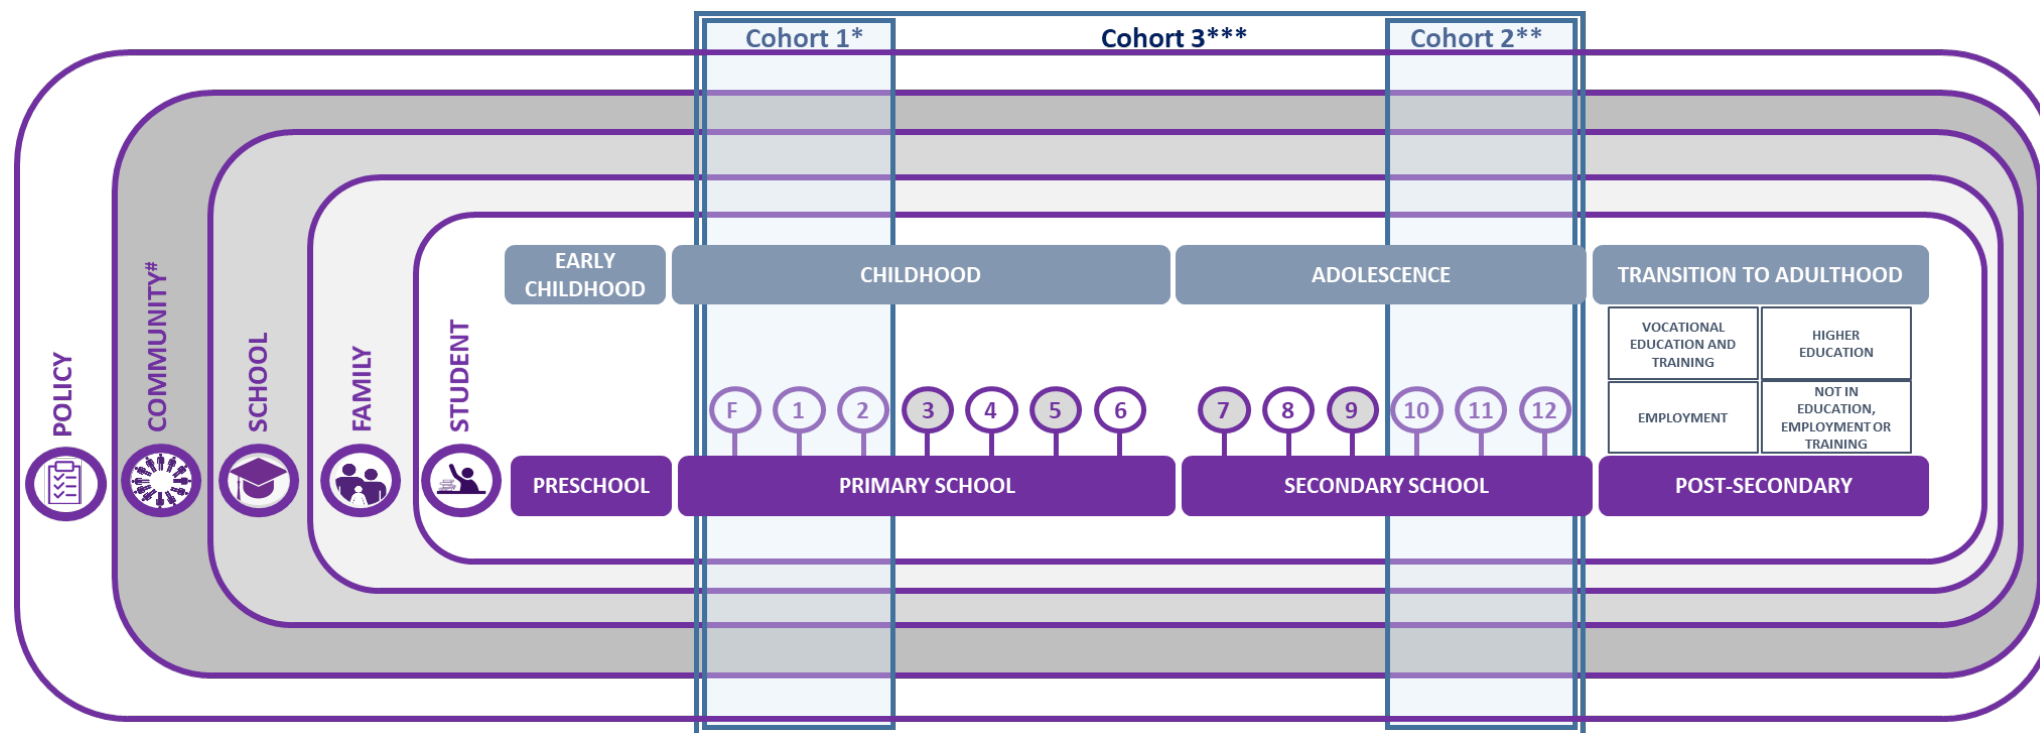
Cohort 1*

Cohort 3***

Cohort 2**

POLICY

COMMUNITY#

SCHOOL

FAMILY

STUDENT

EARLY CHILDHOOD

CHILDHOOD

ADOLESCENCE

TRANSITION TO ADULTHOOD

VOCATIONAL EDUCATION AND TRAINING

HIGHER EDUCATION

EMPLOYMENT

NOT IN EDUCATION, EMPLOYMENT OR TRAINING

F 1 2 3 4 5 6 7 8 9 10 11 12

PRESCHOOL

PRIMARY SCHOOL

SECONDARY SCHOOL

POST-SECONDARY